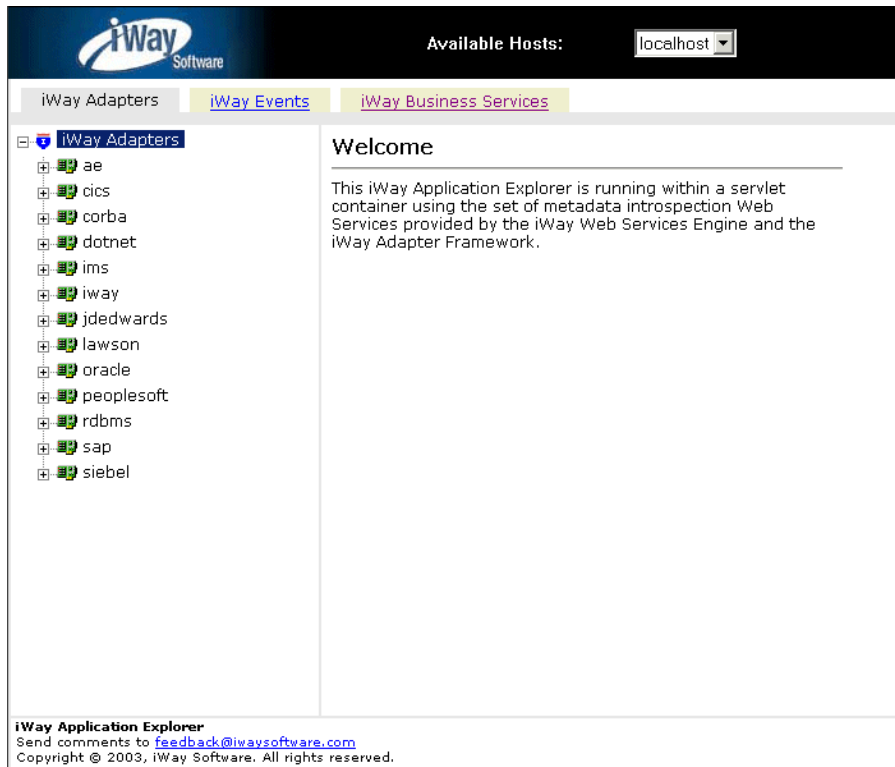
iWay Software

Available Hosts: localhost

iWay Adapters | iWay Events | iWay Business Services

iWay Adapters
ae
cics
corba
dotnet
ims
iway
jdedwards
lawson
oracle
peoplesoft
rdbms
sap
siebel

Welcome

This iWay Application Explorer is running within a servlet container using the set of metadata introspection Web Services provided by the iWay Web Services Engine and the iWay Adapter Framework.

iWay Application Explorer
Send comments to feedback@iwaysoftware.com
Copyright © 2003, iWay Software. All rights reserved.